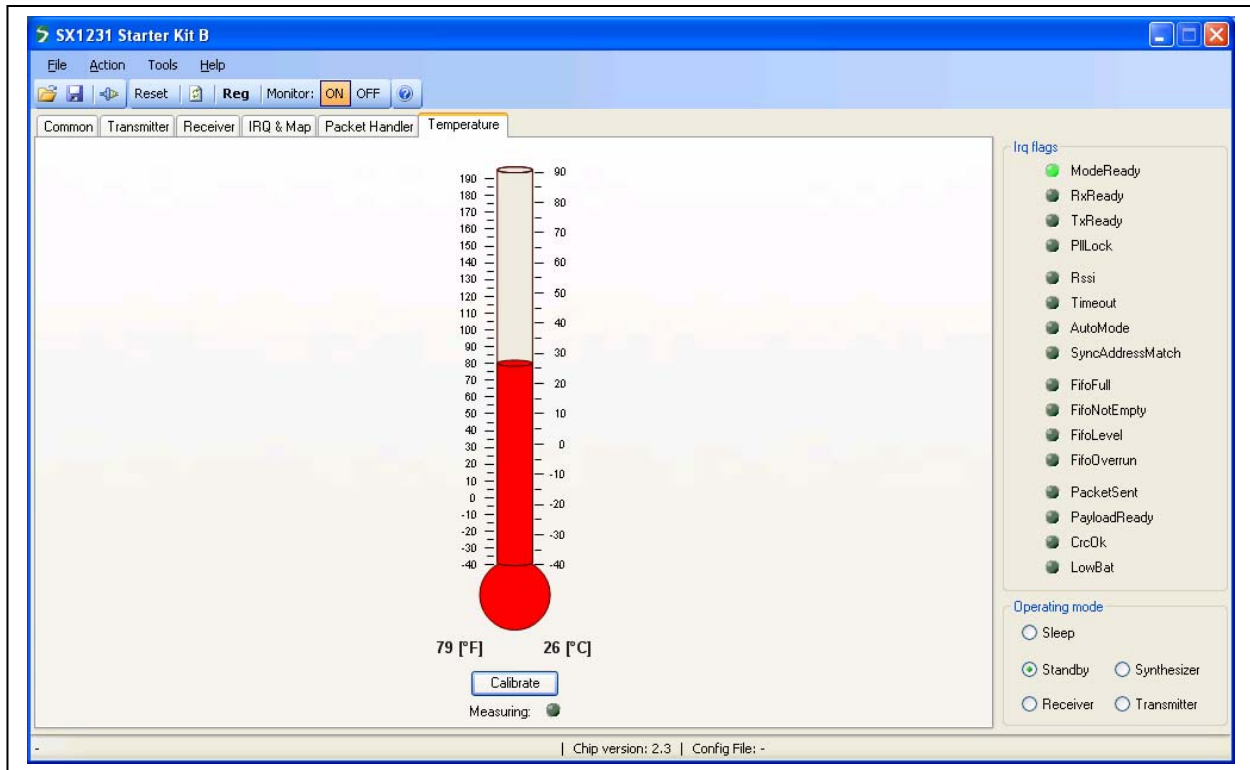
SX1231 Starter Kit B

File Action Tools Help

Reset Reg Monitor: ON OFF

Common Transmitter Receiver IRQ & Map Packet Handler Temperature

190
180
170
160
150
140
130
120
110
100
90
80
70
60
50
40
30
20
10
0
-10
-20
-30
-40

90
80
70
60
50
40
30
20
10
0
-10
-20
-30
-40

79 [°F] 26 [°C]

Calibrate

Measuring:

Irq flags
ModeReady
RxReady
TxReady
PllLock
Rssi
Timeout
AutoMode
SyncAddressMatch
FifoFull
FifoNotEmpty
FifoLevel
FifoOverrun
PacketSent
PayloadReady
CrcOk
LowBat

Operating mode
Sleep
Standby
Synthesizer
Receiver
Transmitter

-

| Chip version: 2.3 | Config File: -